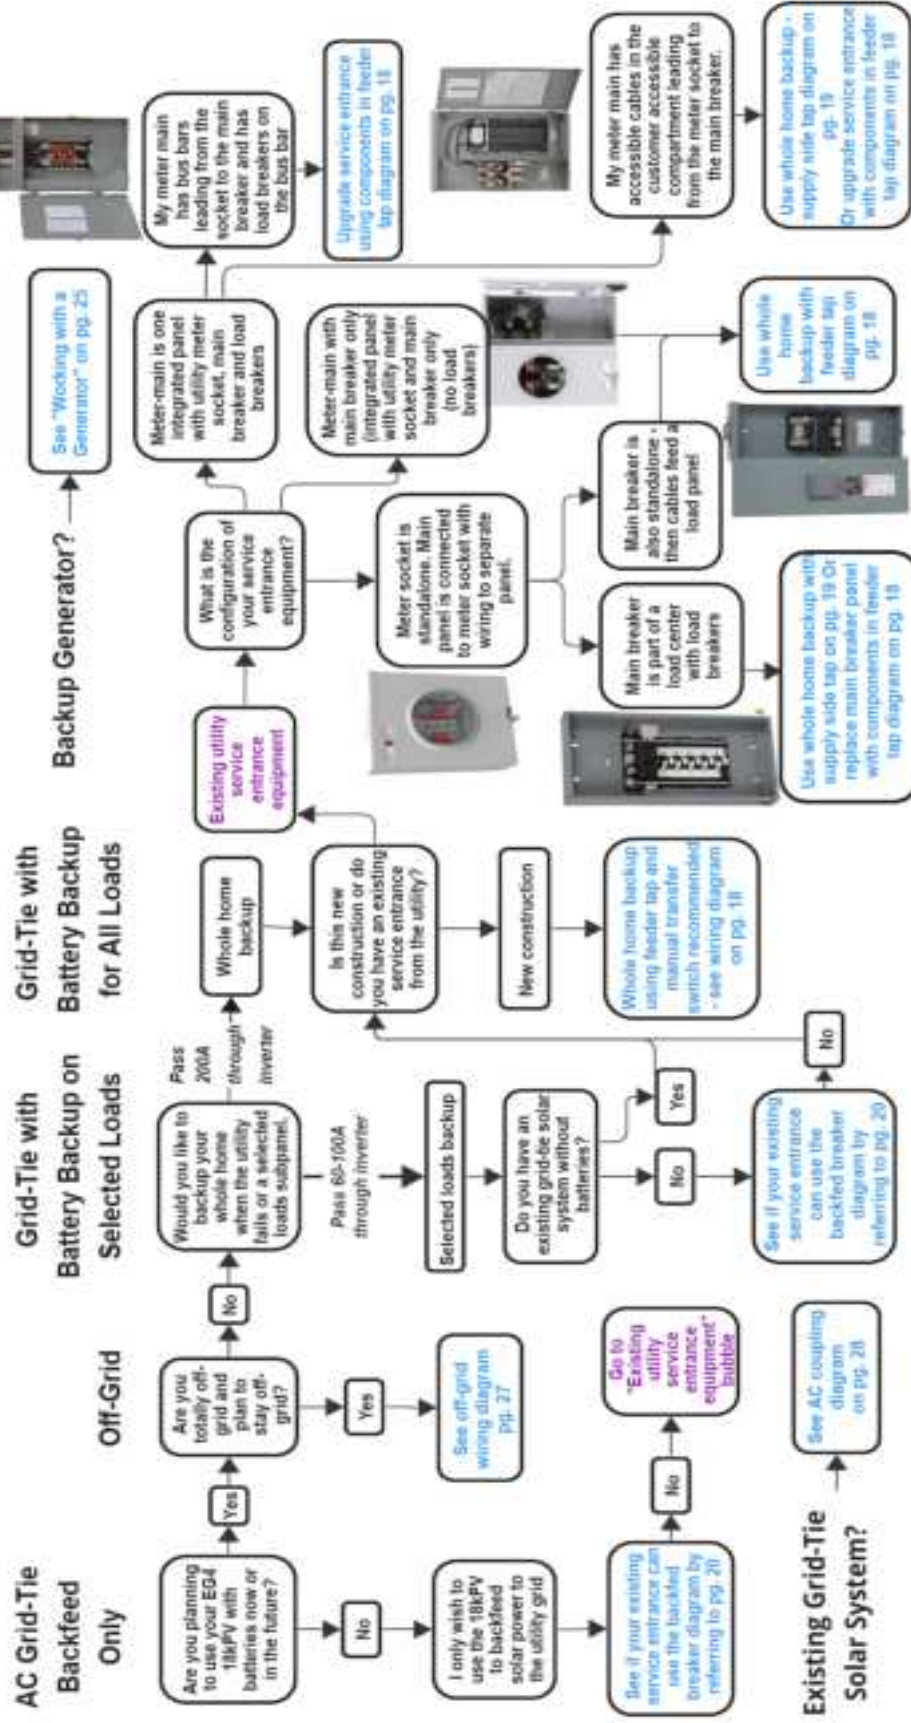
AC Grid-Tie Backfeed Only

Off-Grid

Grid-Tie with Battery Backup on Selected Loads

Grid-Tie with Battery Backup for All Loads

Backup Generator?

See "Working with a Generator" on pg. 25

Are you planning to use your EG4 18kPV with batteries now or in the future?

Yes

No

Are you totally off-grid and plan to stay off-grid?

Yes

See off-grid wiring diagram pg. 27

No

Would you like to backup your whole home when the utility fails or a selected loads subpanel.

Pass 200A through inverter

Pass 60-100A through inverter

Whole home backup

Selected loads backup

Do you have an existing grid-tie solar system without batteries?

Yes

No

Is this new construction or do you have an existing service entrance from the utility?

New construction

Whole home backup using feeder tap and manual transfer switch recommended - see wiring diagram on pg. 18

No

See if your existing service entrance can use the backfed breaker diagram by referring to pg. 20

Existing utility service entrance equipment

What is the configuration of your service entrance equipment?

Meter-main is one integrated panel with utility meter socket, main breaker and load breakers

Meter-main with main breaker only (integrated panel with utility meter socket and main breaker only (no load breakers)

Meter socket is standalone. Main panel is connected to meter socket with wiring to separate panel.

My meter main has bus bars leading from the socket to the main breaker and has load breakers on the bus bar

Upgrade service entrance using components in feeder tap diagram on pg. 18

My meter main has accessible cables in the customer accessible compartment leading from the meter socket to the main breaker.

Use whole home backup - supply side tap diagram on pg. 19 Or upgrade service entrance with components in feeder tap diagram on pg. 18

Main breaker is also standalone - then cables feed a load panel

Use whole home backup with feeder tap diagram on pg. 18

Main breaker is part of a load center with load breakers

Use whole home backup with supply side tap on pg. 19 Or replace main breaker panel with components in feeder tap diagram on pg. 18

I only wish to use the 18kPV to backfeed solar power to the utility grid

See if your existing service entrance can use the backfed breaker diagram by referring to pg. 20

No

Go to "Existing utility service entrance equipment" bubble

Existing Grid-Tie Solar System?

See AC coupling diagram on pg. 28